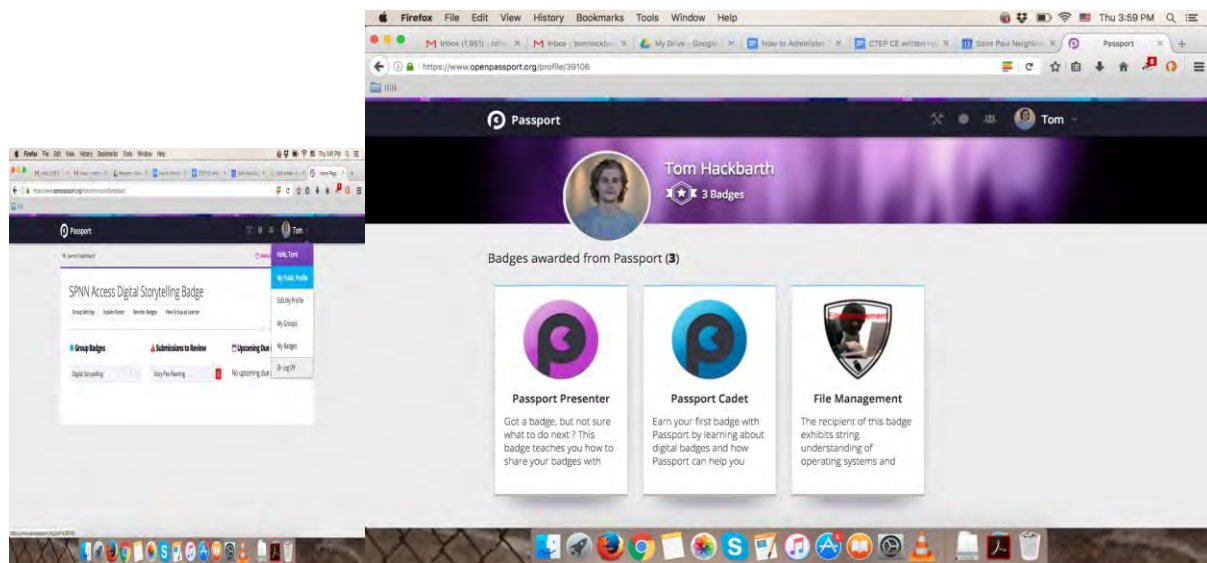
Firefox File Edit View History Bookmarks Tools Window Help

Thu 3:59 PM

Passport

Tom

SPNN Access Digital Storytelling Badge

Group Settings Update Roster Reorder Badges View Group as Learner

Group Badges

Submissions to Review

Upcoming Due

Digital Storytelling

Story Pre Planning

No upcoming due

Hello, Tom!

My Public Profile

Edit My Profile

My Groups

My Badges

Log Off

Firefox File Edit View History Bookmarks Tools Window Help

Thu 3:59 PM

Inbox (1,951) - tom

Inbox - tomhackba

My Drive - Google

How to Administer

CTEP CE written

Saint Paul Neighbo

Passport

https://www.openpassport.org/profile/39106

Passport

Tom

Tom Hackbarth

3 Badges

Badges awarded from Passport (3)

Passport Presenter

Got a badge, but not sure what to do next ? This badge teaches you how to share your badges with

Passport Cadet

Earn your first badge with Passport by learning about digital badges and how Passport can help you

File Management

The recipient of this badge exhibits string understanding of operating systems and